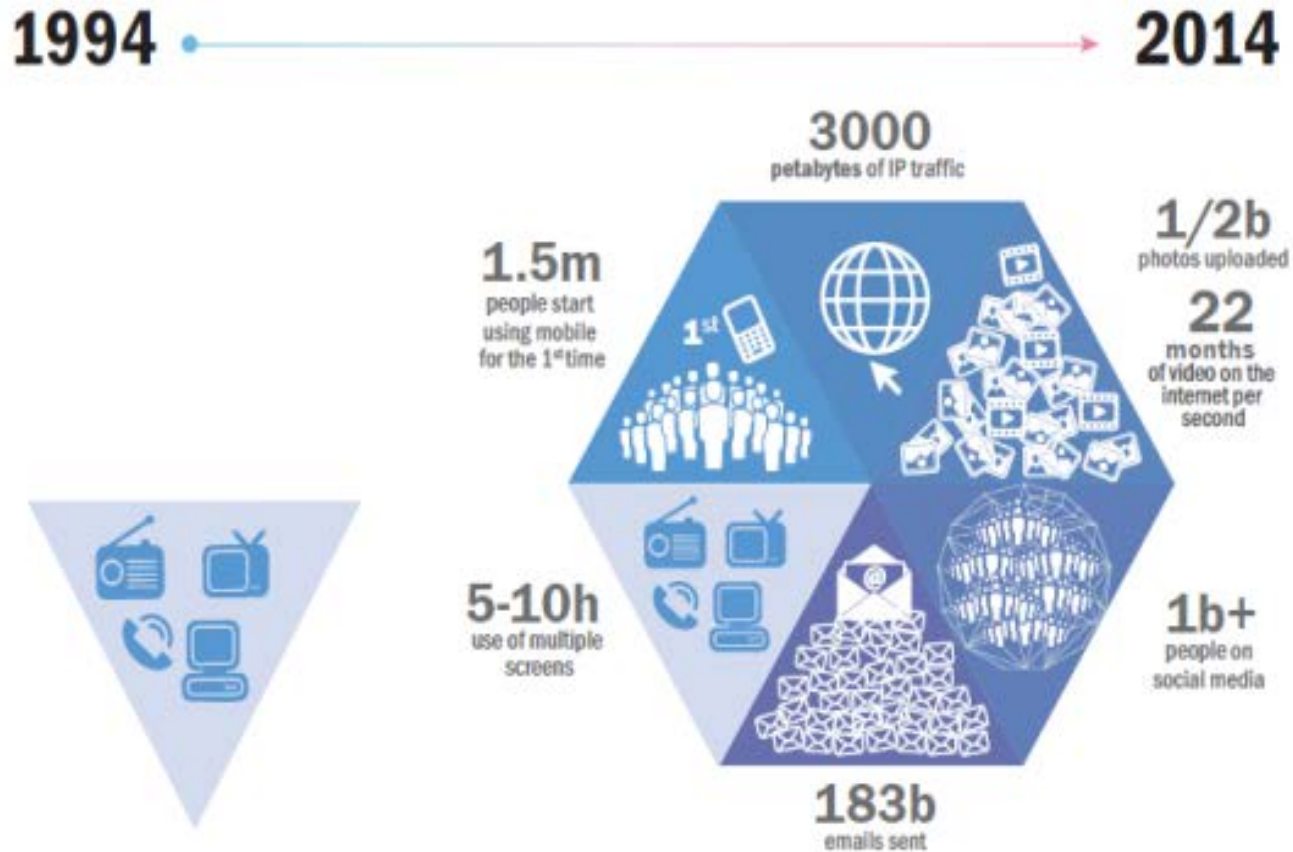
1994

2014

3000
petabytes of IP traffic

1.5m
people start using mobile for the 1$^{st}$time

1$^{st}$

1/2b
photos uploaded

22
months
of video on the internet per second

5-10h
use of multiple screens

1b+
people on social media

183b
emails sent